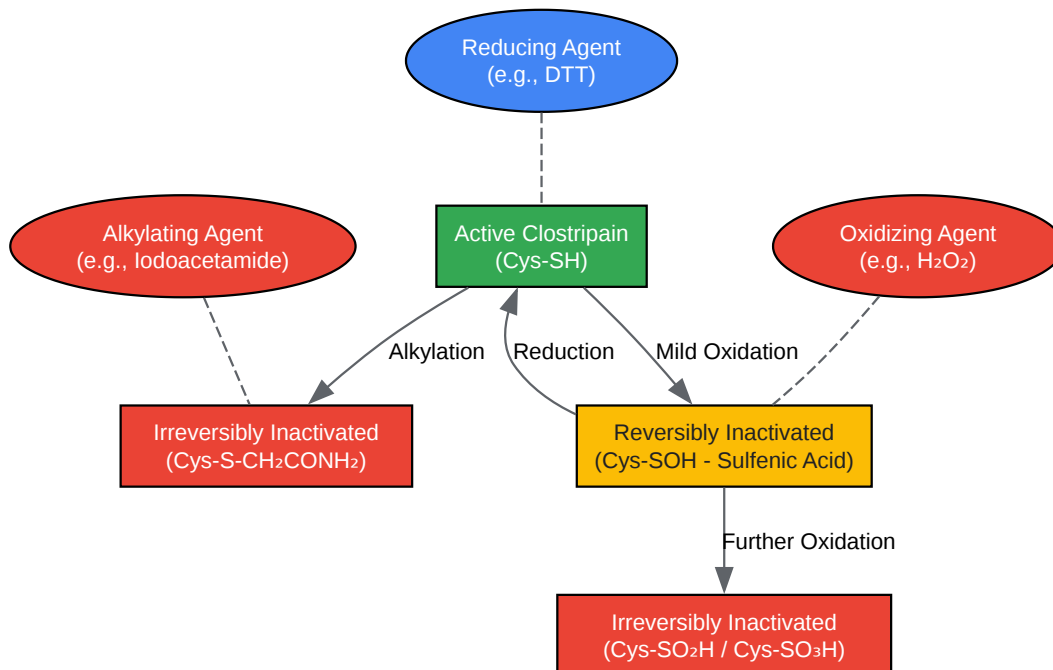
Reducing Agent
(e.g., DTT)

Alkylating Agent
(e.g., Iodoacetamide)

Active Clostripain
(Cys-SH)

Oxidizing Agent
(e.g., $H_2O_2$)

Alkylation

Reduction

Mild Oxidation

Irreversibly Inactivated
(Cys-S-$CH_2CONH_2$)

Reversibly Inactivated
(Cys-SOH - Sulfenic Acid)

Further Oxidation

Irreversibly Inactivated
(Cys-$SO_2H$ / Cys-$SO_3H$)